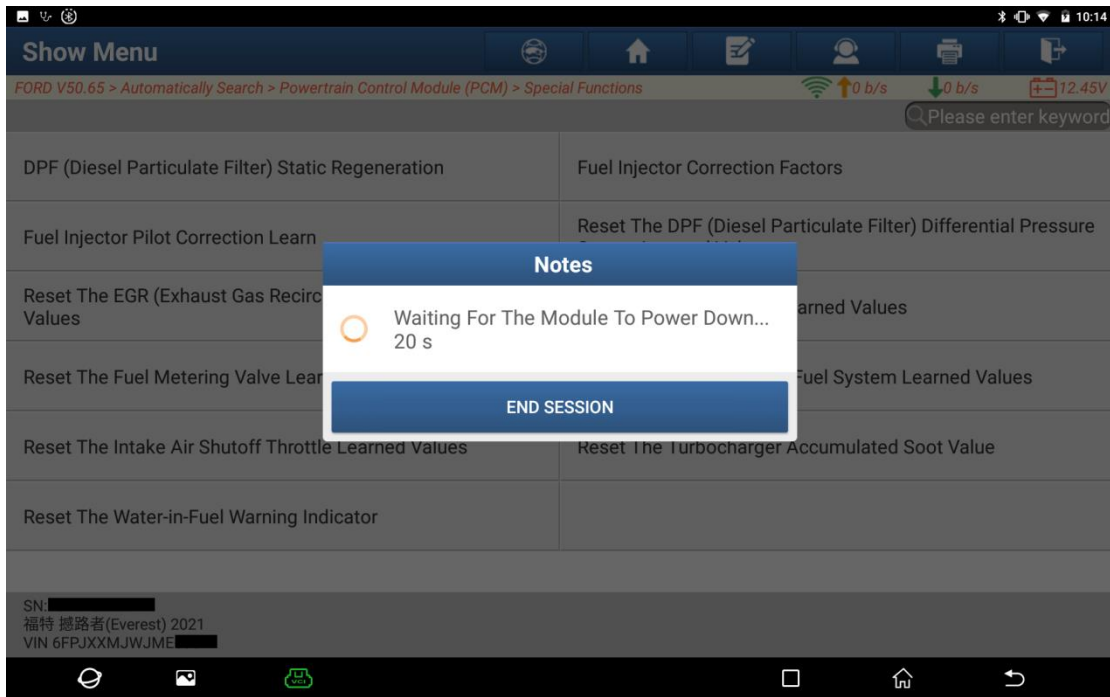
10:14

Show Menu

FORD V50.65 > Automatically Search > Powertrain Control Module (PCM) > Special Functions

0 b/s 0 b/s 12.45V

Please enter keyword

DPF (Diesel Particulate Filter) Static Regeneration

Fuel Injector Correction Factors

Fuel Injector Pilot Correction Learn

Reset The DPF (Diesel Particulate Filter) Differential Pressure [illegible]

Reset The EGR (Exhaust Gas Recirc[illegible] Values

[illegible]arned Values

Reset The Fuel Metering Valve Lear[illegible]

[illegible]Fuel System Learned Values

Reset The Intake Air Shutoff Throttle Learned Values

Reset The Turbocharger Accumulated Soot Value

Reset The Water-in-Fuel Warning Indicator

Notes

Waiting For The Module To Power Down... 20 s

END SESSION

SN:
福特 撼路者(Everest) 2021
VIN 6FPJXXMJWJME